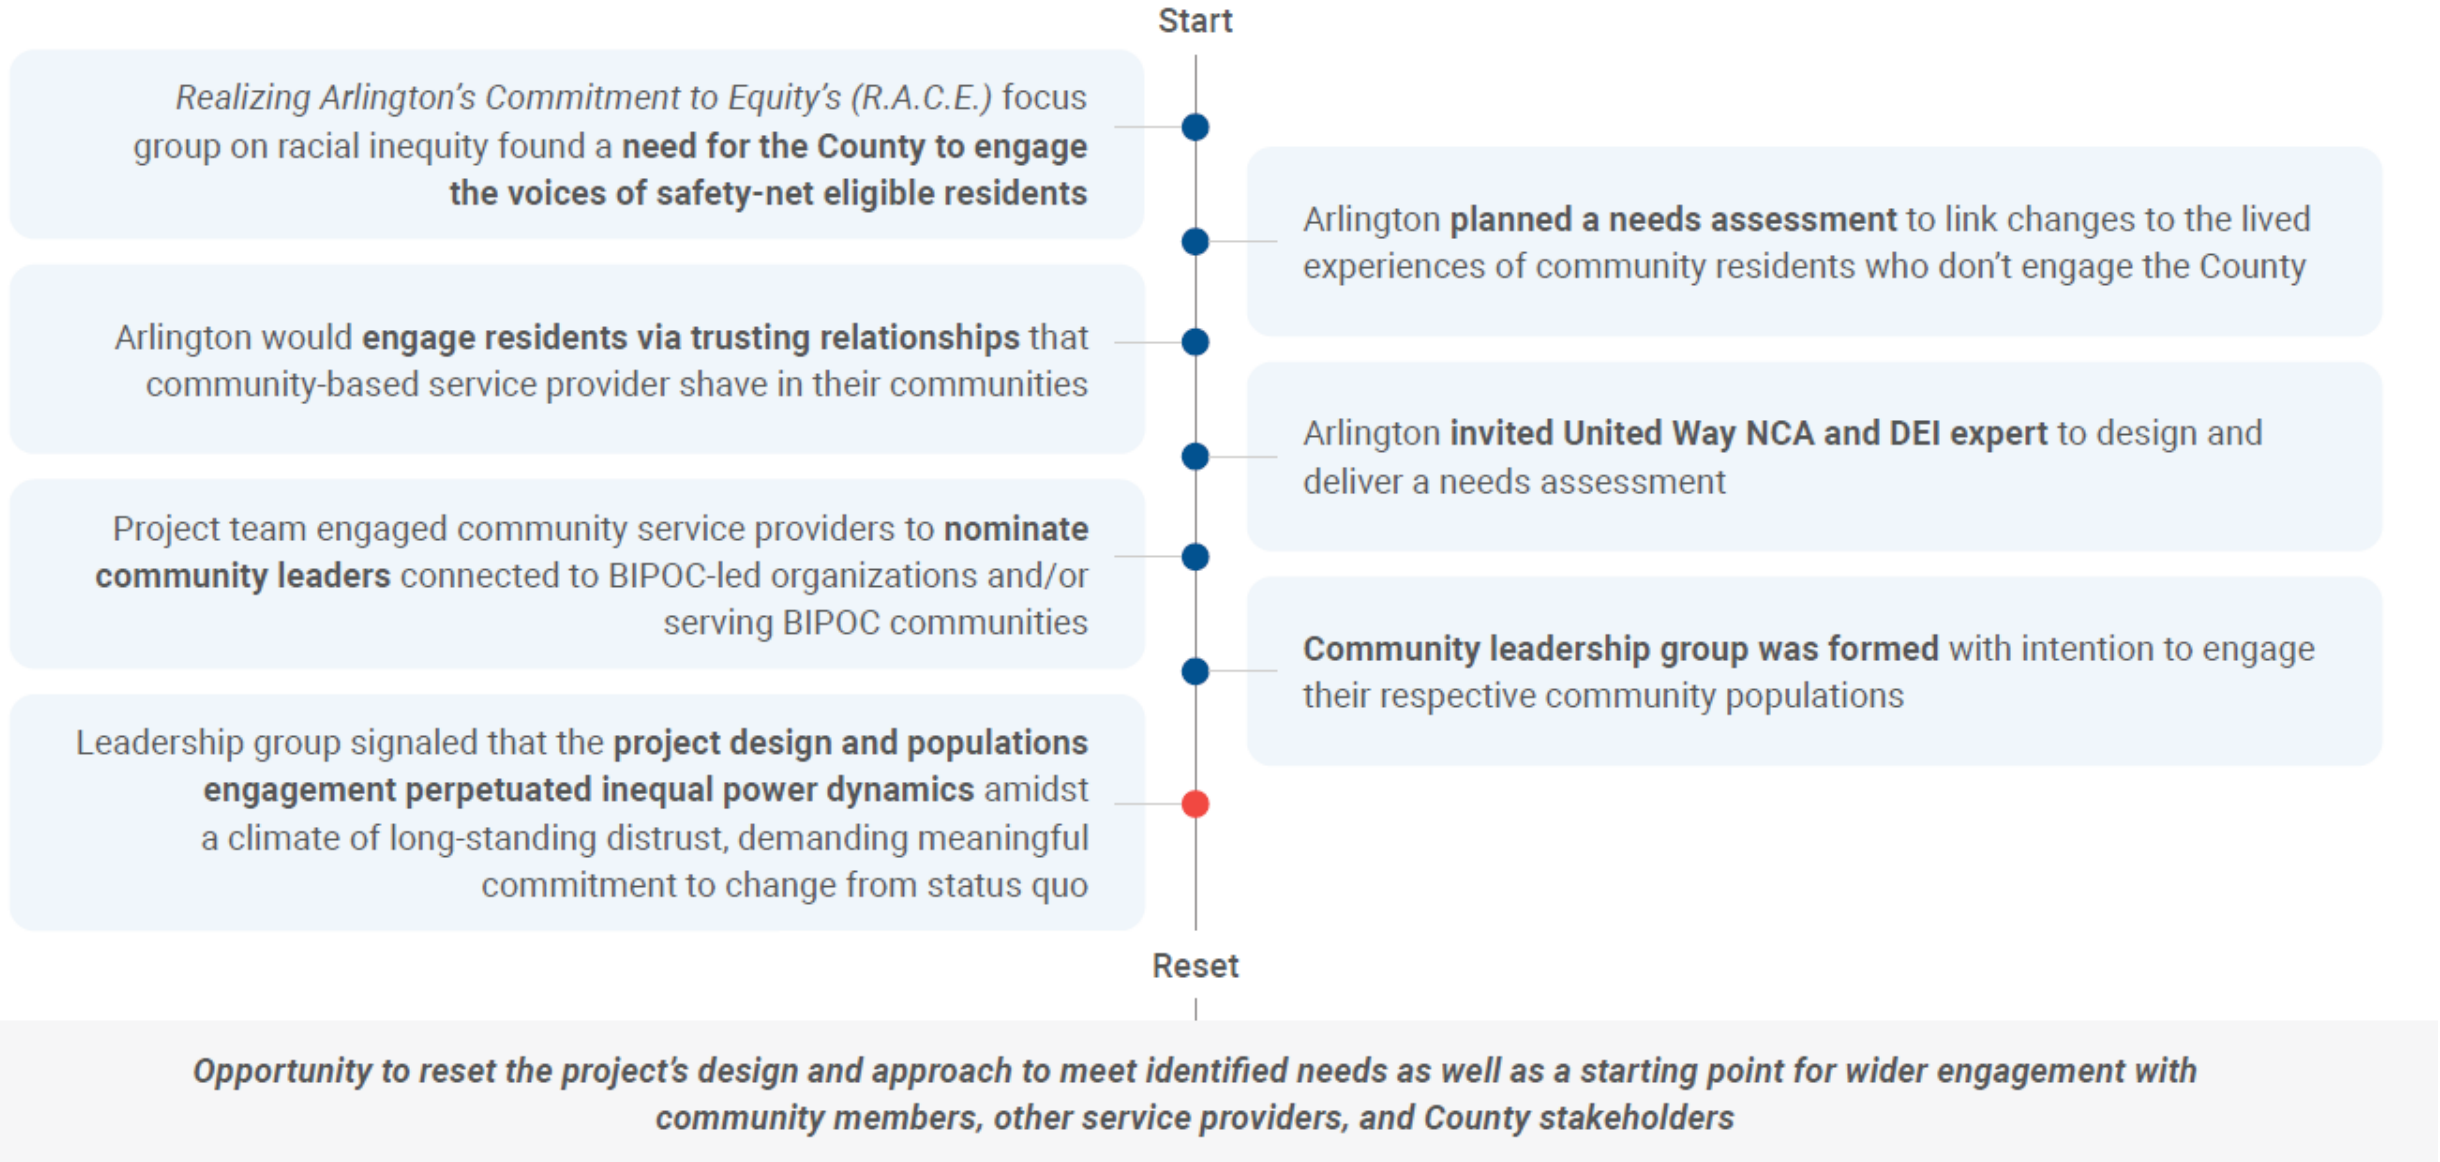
Start

Realizing Arlington's Commitment to Equity's (R.A.C.E.) focus group on racial inequity found a need for the County to engage the voices of safety-net eligible residents

Arlington planned a needs assessment to link changes to the lived experiences of community residents who don't engage the County

Arlington would engage residents via trusting relationships that community-based service provider shave in their communities

Arlington invited United Way NCA and DEI expert to design and deliver a needs assessment

Project team engaged community service providers to nominate community leaders connected to BIPOC-led organizations and/or serving BIPOC communities

Community leadership group was formed with intention to engage their respective community populations

Leadership group signaled that the project design and populations engagement perpetuated inequal power dynamics amidst a climate of long-standing distrust, demanding meaningful commitment to change from status quo

Reset

Opportunity to reset the project's design and approach to meet identified needs as well as a starting point for wider engagement with community members, other service providers, and County stakeholders